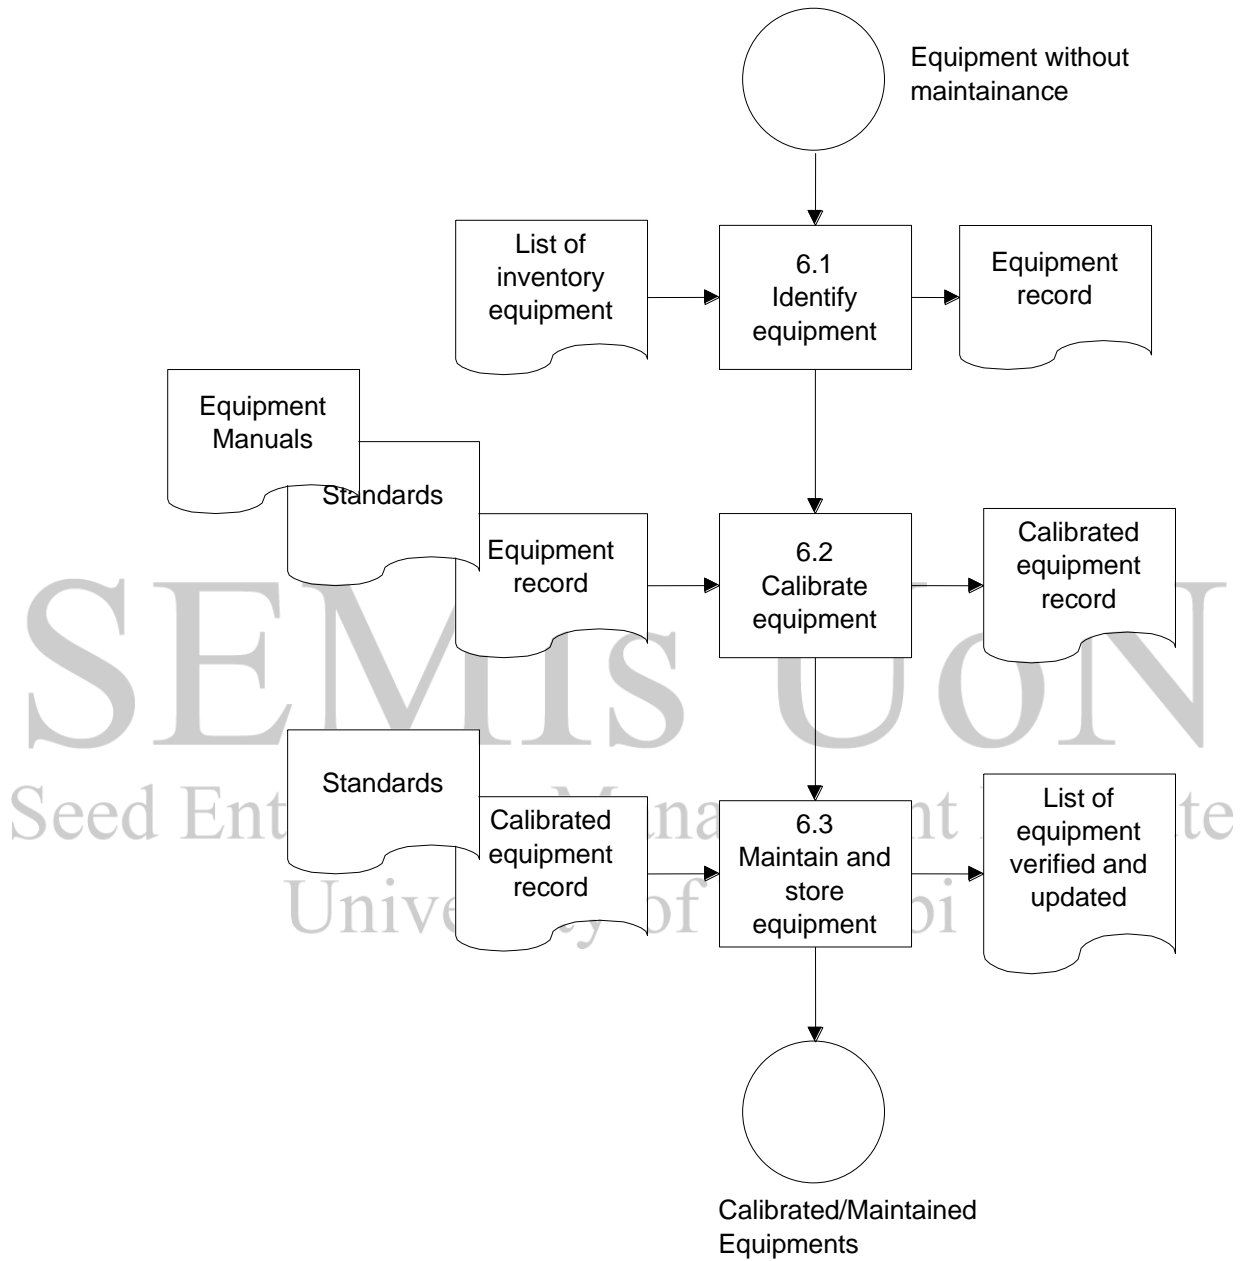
Equipment without maintainance

List of inventory equipment

6.1 Identify equipment

Equipment record

Equipment Manuals

Standards

Equipment record

6.2 Calibrate equipment

Calibrated equipment record

SEMIS UON

Seed Ent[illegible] Mana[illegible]nt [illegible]te

Univ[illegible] of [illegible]bi

Standards

Calibrated equipment record

6.3 Maintain and store equipment

List of equipment verified and updated

Calibrated/Maintained Equipments